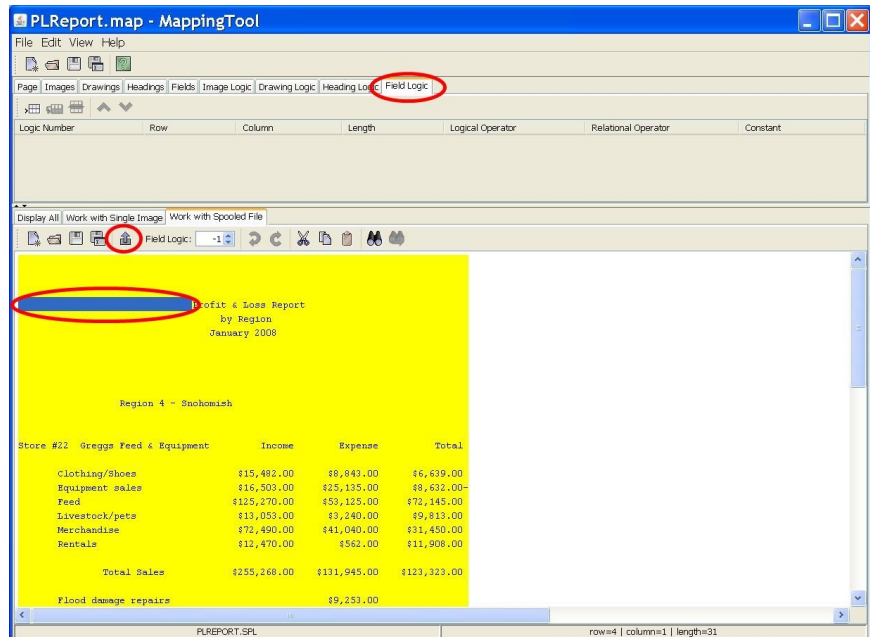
PLReport.map - MappingTool

File Edit View Help

Page | Images | Drawings | Headings | Fields | Image Logic | Drawing Logic | Heading Logic | Field Logic

| Logic Number | Row | Column | Length | Logical Operator | Relational Operator | Constant |
|---|---|---|---|---|---|---|

Display All | Work with Single Image | Work with Spooled File

Field Logic: -1

rofit & Loss Report
by Region
January 2008

Region 4 - Snohomish

| Store #22 Greggs Feed & Equipment | Income | Expense | Total |
|---|---|---|---|
| Clothing/Shoes | \$15,482.00 | \$8,843.00 | \$6,639.00 |
| Equipment sales | \$16,503.00 | \$25,135.00 | \$8,632.00- |
| Feed | \$125,270.00 | \$53,125.00 | \$72,145.00 |
| Livestock/pets | \$13,053.00 | \$3,240.00 | \$9,813.00 |
| Merchandise | \$72,490.00 | \$41,040.00 | \$31,450.00 |
| Rentals | \$12,470.00 | \$562.00 | \$11,908.00 |
| Total Sales | \$255,268.00 | \$131,945.00 | \$123,323.00 |
| Flood damage repairs | | \$9,253.00 | |

PLREPORT.SPL

row=4 | column=1 | length=31